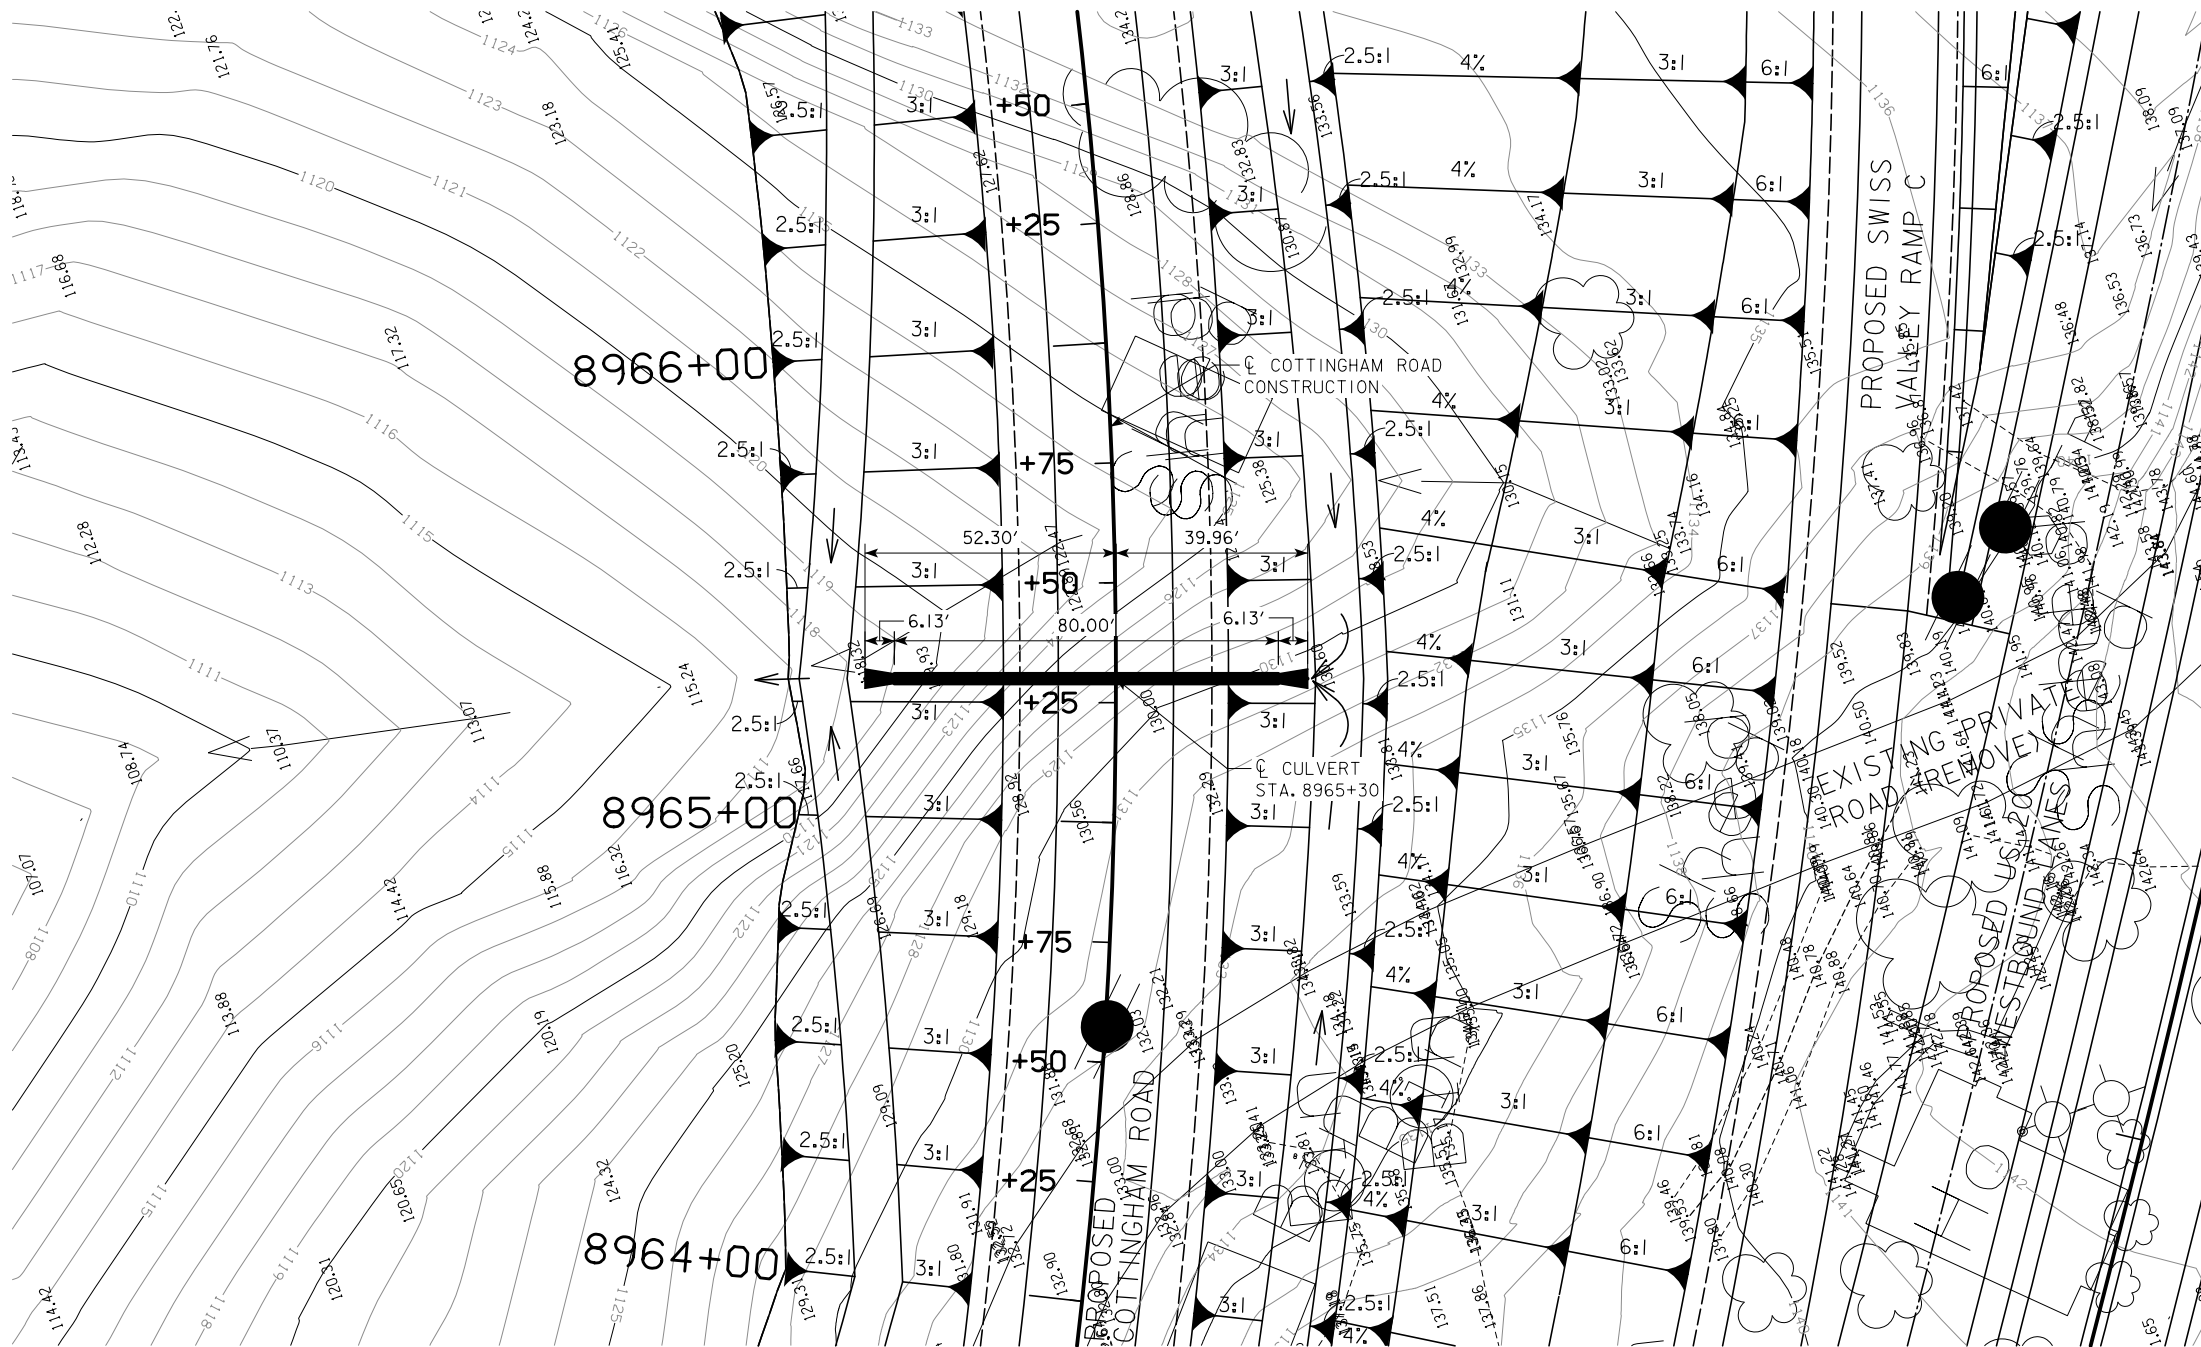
8966+00

8965+00

8964+00

+50

+25

+75

+50

+25

+75

+50

+25

2.5:1

3:1

4%

6:1

52.30'

39.96'

6.13'

80.00'

6.13'

℄ COTTINGHAM ROAD CONSTRUCTION

℄ CULVERT STA. 8965+30

PROPOSED COTTINGHAM ROAD

PROPOSED SWISS VALLEY RAMP C

EXISTING PRIVATE ROAD (REMOVE)

PROPOSED US 20 WESTBOUND LANES

121.76

123.18

116.88

117.32

112.28

115.24

110.37

113.07

108.74

107.07

114.42

115.88

116.32

113.88

120.19

125.20

129.09

120.65

124.32

120.31

114.42

125.41

1120

1121

1122

1123

1124

1116

1115

1114

1113

1111

1110

1108

1112

1117

1118

1119

1125

1133

1135

1136

1141

1142